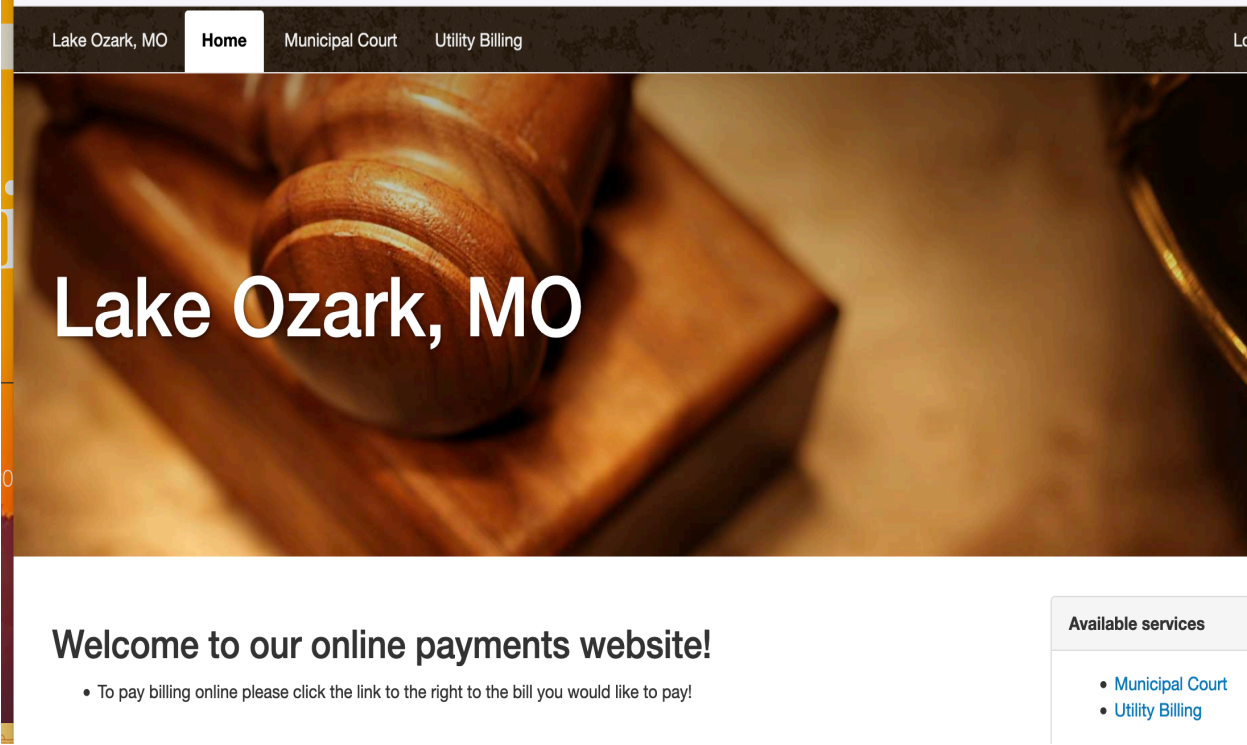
Lake Ozark, MO Home Municipal Court Utility Billing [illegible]

Lake Ozark, MO

Welcome to our online payments website!

- To pay billing online please click the link to the right to the bill you would like to pay!

Available services

- Municipal Court
- Utility Billing